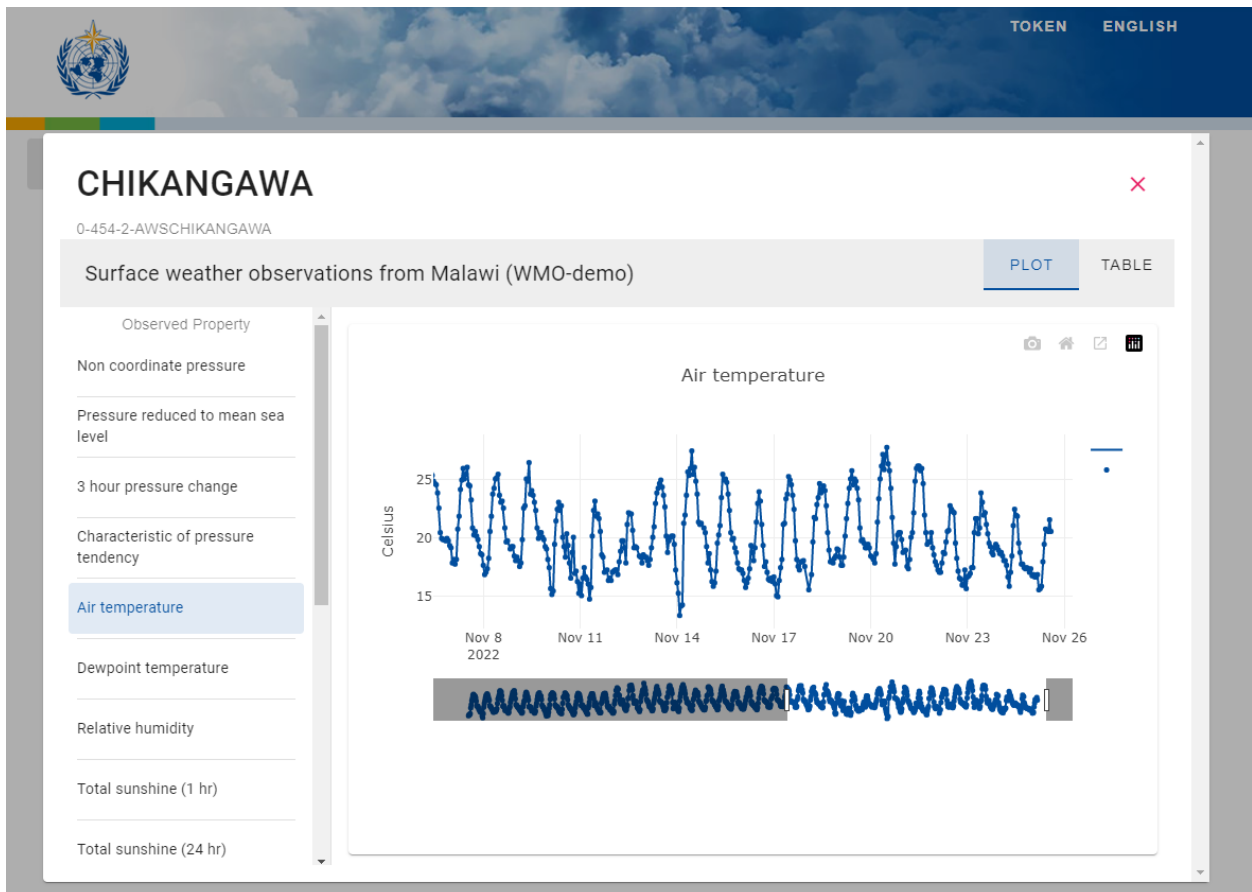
TOKEN ENGLISH

CHIKANGAWA

×

0-454-2-AWSCHIKANGAWA

Surface weather observations from Malawi (WMO-demo)

PLOT TABLE

Observed Property

Non coordinate pressure

Pressure reduced to mean sea level

3 hour pressure change

Characteristic of pressure tendency

Air temperature

Dewpoint temperature

Relative humidity

Total sunshine (1 hr)

Total sunshine (24 hr)

Air temperature

Celsius

25

20

15

Nov 8 2022

Nov 11

Nov 14

Nov 17

Nov 20

Nov 23

Nov 26